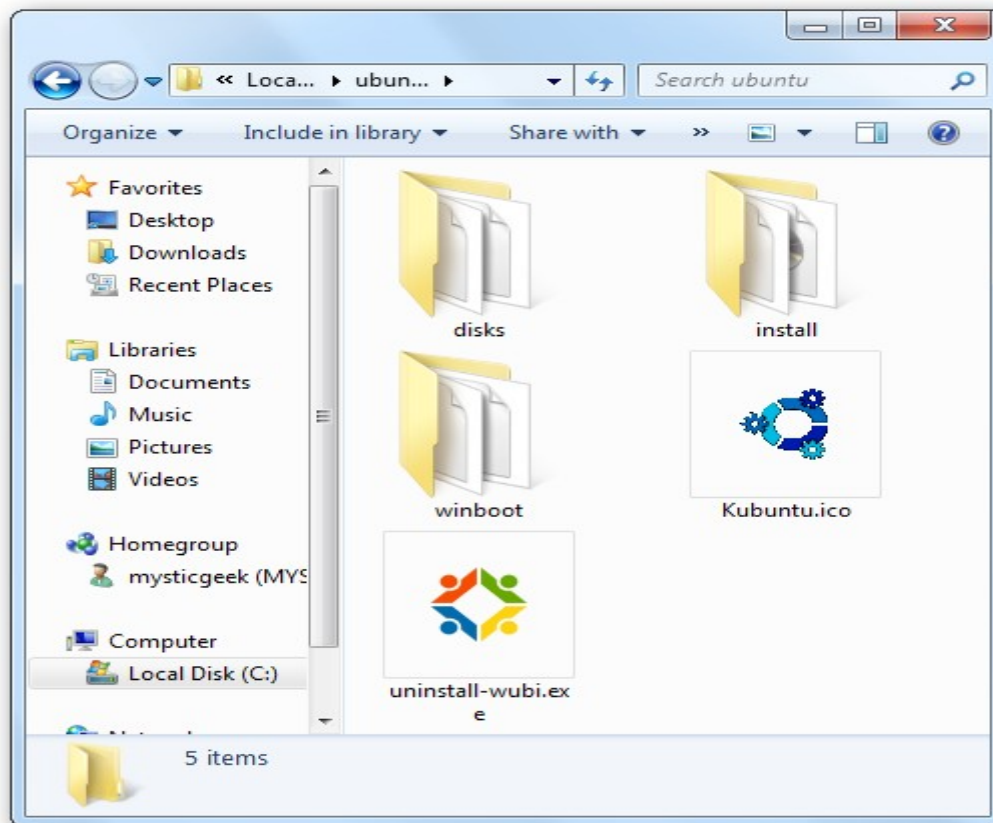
« Loca... ▸ ubun... ▸

Search ubuntu

Organize ▾ Include in library ▾ Share with ▾ »

Favorites
Desktop
Downloads
Recent Places

Libraries
Documents
Music
Pictures
Videos

Homegroup
mysticgeek (MYS

Computer
Local Disk (C:)

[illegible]

disks
install
winboot
Kubuntu.ico
uninstall-wubi.exe

5 items